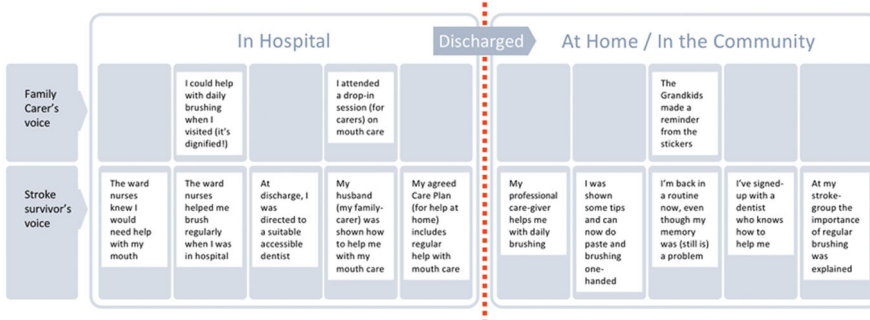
In Hospital

Discharged

At Home / In the Community

| | | | | | | | | | | |
|---|---|---|---|---|---|---|---|---|---|---|
| Family Carer's voice | | I could help with daily brushing when I visited (it's dignified!) | | I attended a drop-in session (for carers) on mouth care | | | | The Grandkids made a reminder from the stickers | | |
| Stroke survivor's voice | The ward nurses knew I would need help with my mouth | The ward nurses helped me brush regularly when I was in hospital | At discharge, I was directed to a suitable accessible dentist | My husband (my family-carer) was shown how to help me with my mouth care | My agreed Care Plan (for help at home) includes regular help with mouth care | My professional care-giver helps me with daily brushing | I was shown some tips and can now do paste and brushing one-handed | I'm back in a routine now, even though my memory was (still is) a problem | I've signed-up with a dentist who knows how to help me | At my stroke-group the importance of regular brushing was explained |